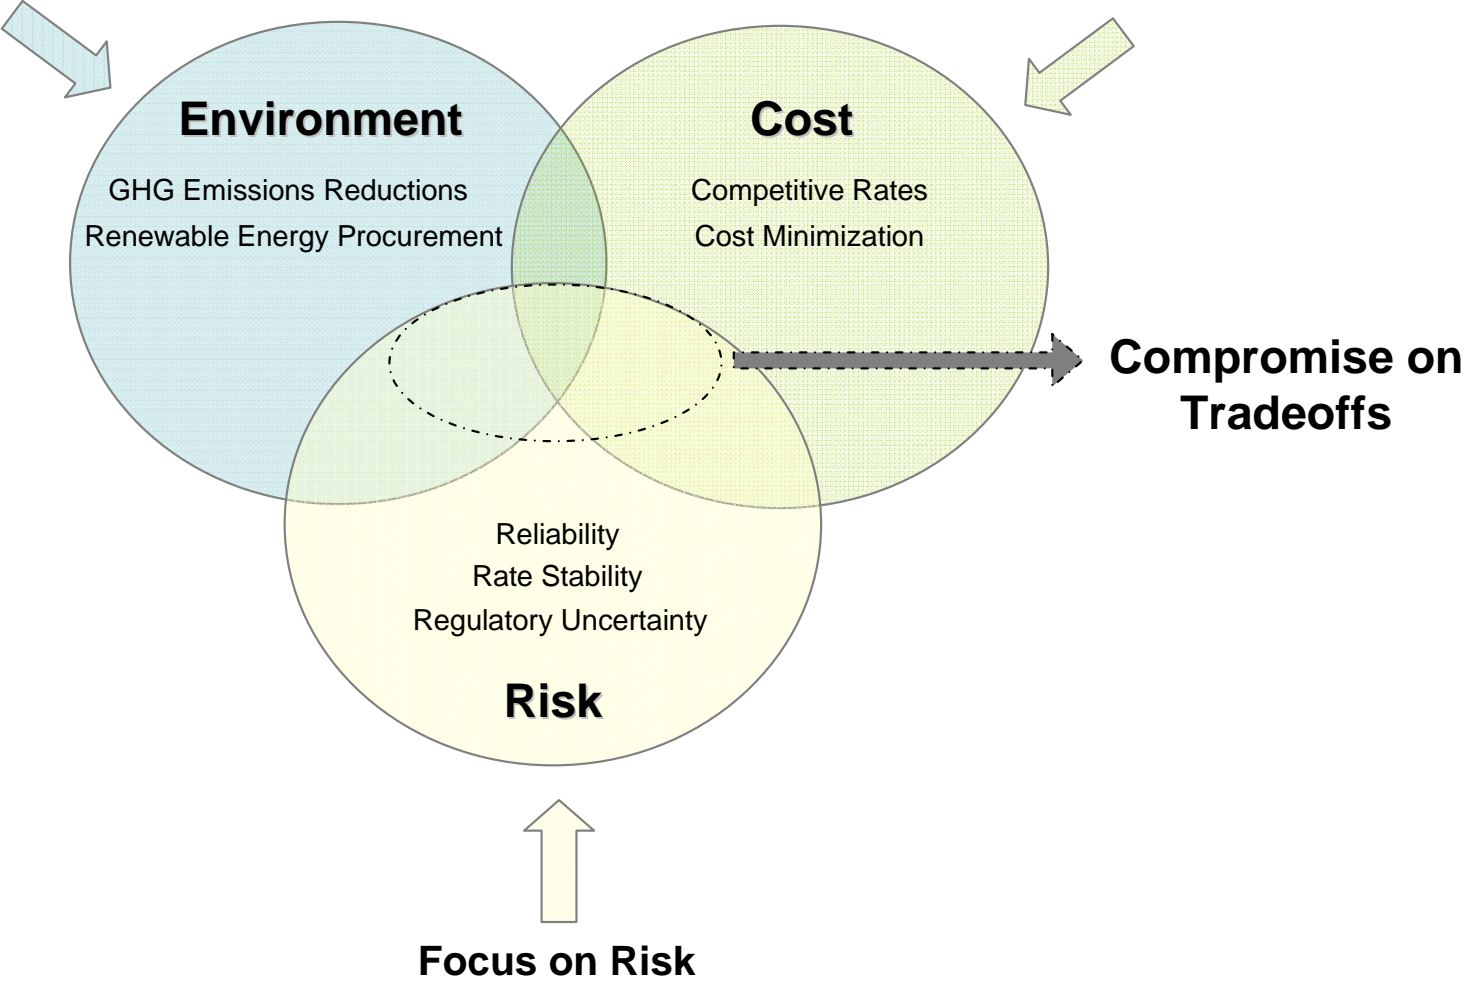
Environment

GHG Emissions Reductions

Renewable Energy Procurement

Cost

Competitive Rates

Cost Minimization

Compromise on Tradeoffs

Reliability

Rate Stability

Regulatory Uncertainty

Risk

Focus on Risk